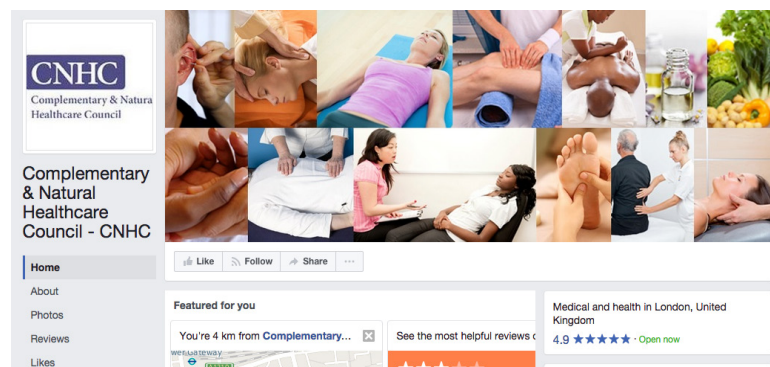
CNHC
Complementary & Natura
Healthcare Council

Complementary & Natural Healthcare Council - CNHC

Home
About
Photos
Reviews
Likes

Like
Follow
Share
···

Featured for you

You're 4 km from Complementary...

See the most helpful reviews

Medical and health in London, United Kingdom
4.9 ★★★★★ · Open now